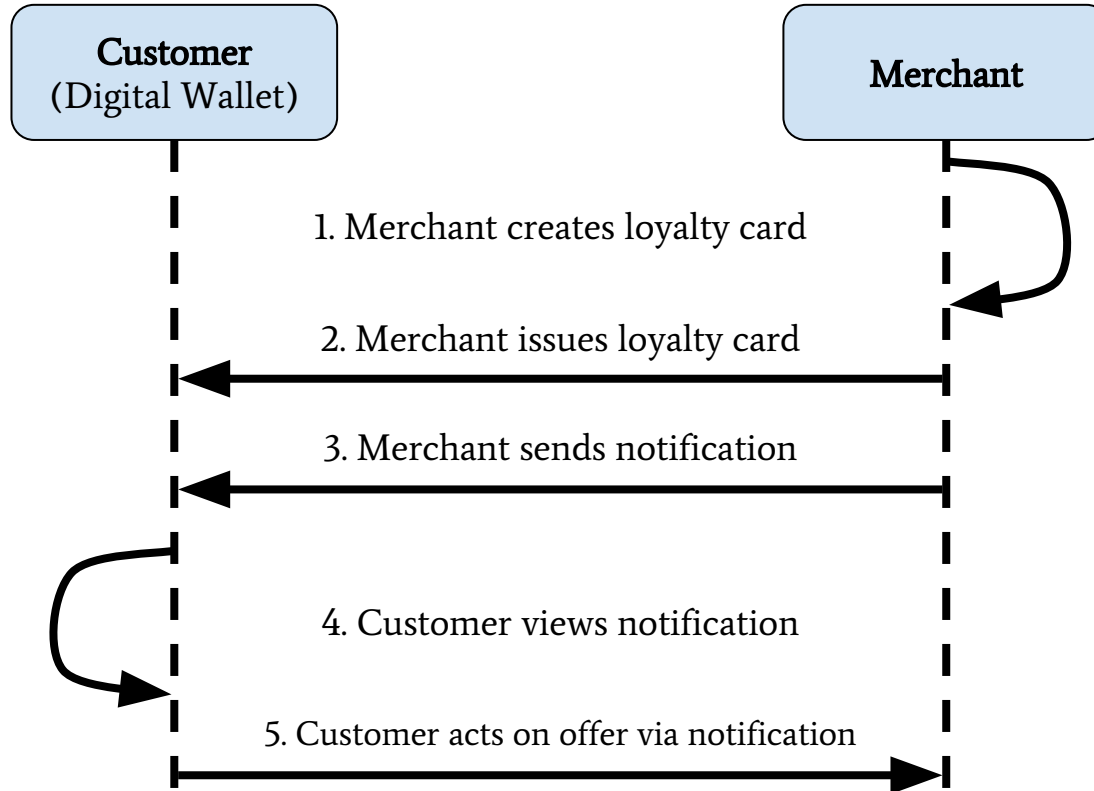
Customer
(Digital Wallet)

Merchant

1. Merchant creates loyalty card

2. Merchant issues loyalty card

3. Merchant sends notification

4. Customer views notification

5. Customer acts on offer via notification